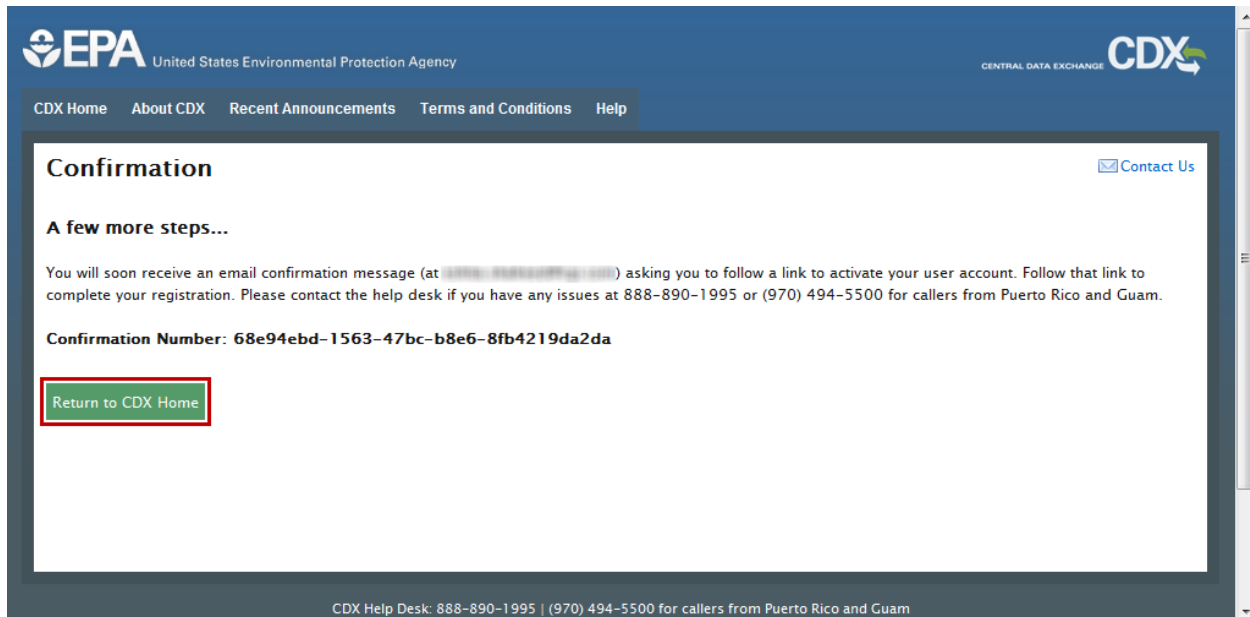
EPA United States Environmental Protection Agency

CENTRAL DATA EXCHANGE CDX

CDX Home About CDX Recent Announcements Terms and Conditions Help

Confirmation

Contact Us

A few more steps...

You will soon receive an email confirmation message (at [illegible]) asking you to follow a link to activate your user account. Follow that link to complete your registration. Please contact the help desk if you have any issues at 888-890-1995 or (970) 494-5500 for callers from Puerto Rico and Guam.

Confirmation Number: 68e94ebd-1563-47bc-b8e6-8fb4219da2da

Return to CDX Home

CDX Help Desk: 888-890-1995 | (970) 494-5500 for callers from Puerto Rico and Guam